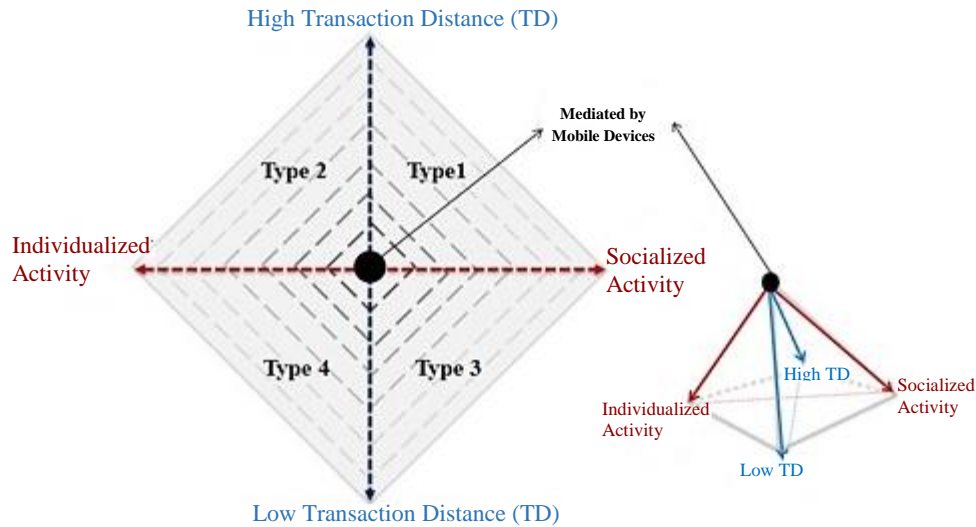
High Transaction Distance (TD)

Mediated by Mobile Devices

Type 2

Type1

Individualized Activity

Socialized Activity

Type 4

Type 3

High TD

Socialized Activity

Individualized Activity

Low TD

Low Transaction Distance (TD)